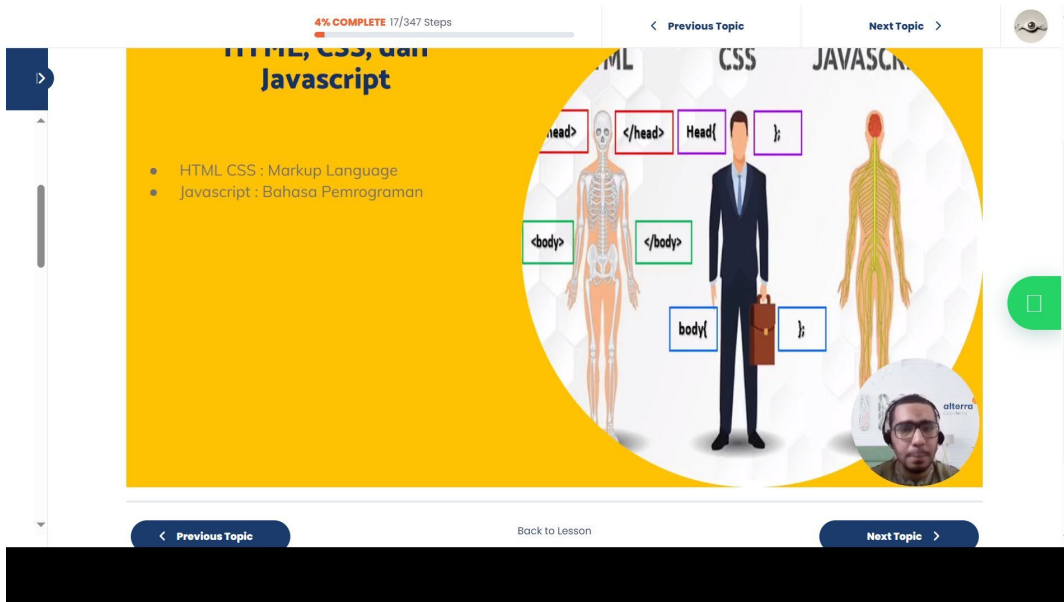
4% COMPLETE 17/347 Steps

< Previous Topic

Next Topic >

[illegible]

Javascript

- HTML CSS : Markup Language
- Javascript : Bahasa Pemrograman

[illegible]ML CSS JAVASC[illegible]

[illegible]head> </head> Head{ };

<body> </body>

body{ };

alterra

< Previous Topic

Back to Lesson

Next Topic >